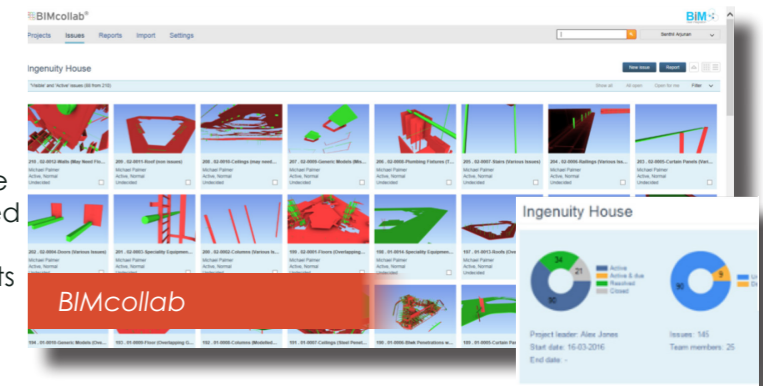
BIMcollab®

BIM

Projects Issues Reports Import Settings

Benthil Arjunan

Ingenuity House

New issue Report

'Visited' and 'Active' issues (60 from 215)

Show all All open Open for me Filter

210 . 02-0012-Walls (May Need Fix...
Michael Palmer
Active, Normal
Undecided

209 . 02-0011-Roof (non issues)
Michael Palmer
Active, Normal
Undecided

208 . 02-0010-Ceilings (may need...
Michael Palmer
Active, Normal
Undecided

207 . 02-0009-Generic Models (Mis...
Michael Palmer
Active, Normal
Undecided

206 . 02-0008-Plumbing Fixtures (T...
Michael Palmer
Active, Normal
Undecided

205 . 02-0007-Stairs (Various Issues)
Michael Palmer
Active, Normal
Undecided

204 . 02-0006-Railings (Various Iss...
Michael Palmer
Active, Normal
Undecided

203 . 02-0005-Curtain Panels (Vari...
Michael Palmer
Active, Normal
Undecided

202 . 02-0004-Doors (Various Issues)
Michael Palmer
Active, Normal
Undecided

201 . 02-0003-Speciality Equipmen...
Michael Palmer
Active, Normal
Undecided

200 . 02-0002-Columns (Various Is...
Michael Palmer
Active, Normal
Undecided

199 . 02-0001-Floors (Overlapping...
Michael Palmer
Active, Normal
Undecided

198 . 01-0010-Speciality Equipmen...
Michael Palmer
Active, Normal
Undecided

197 . 01-0013-Roofs (Ove...
Michael Palmer
Active, Normal
Undecided

BIMcollab

194 . 01-0010-Generic Models (Ove...

193 . 01-0009-Floor (Overlapping G...

192 . 01-0008-Columns (Modelled...

191 . 01-0007-Ceilings (Steel Penet...

189 . 01-0005-Slab Penetrations w...

188 . 01-0005-Curtain Pan...

Ingenuity House

34
21
90

Active
Active & due
Resolved
Closed

9
90

Project leader: Alex Jones
Start date: 16-03-2016
End date: -

Issues: 145
Team members: 25